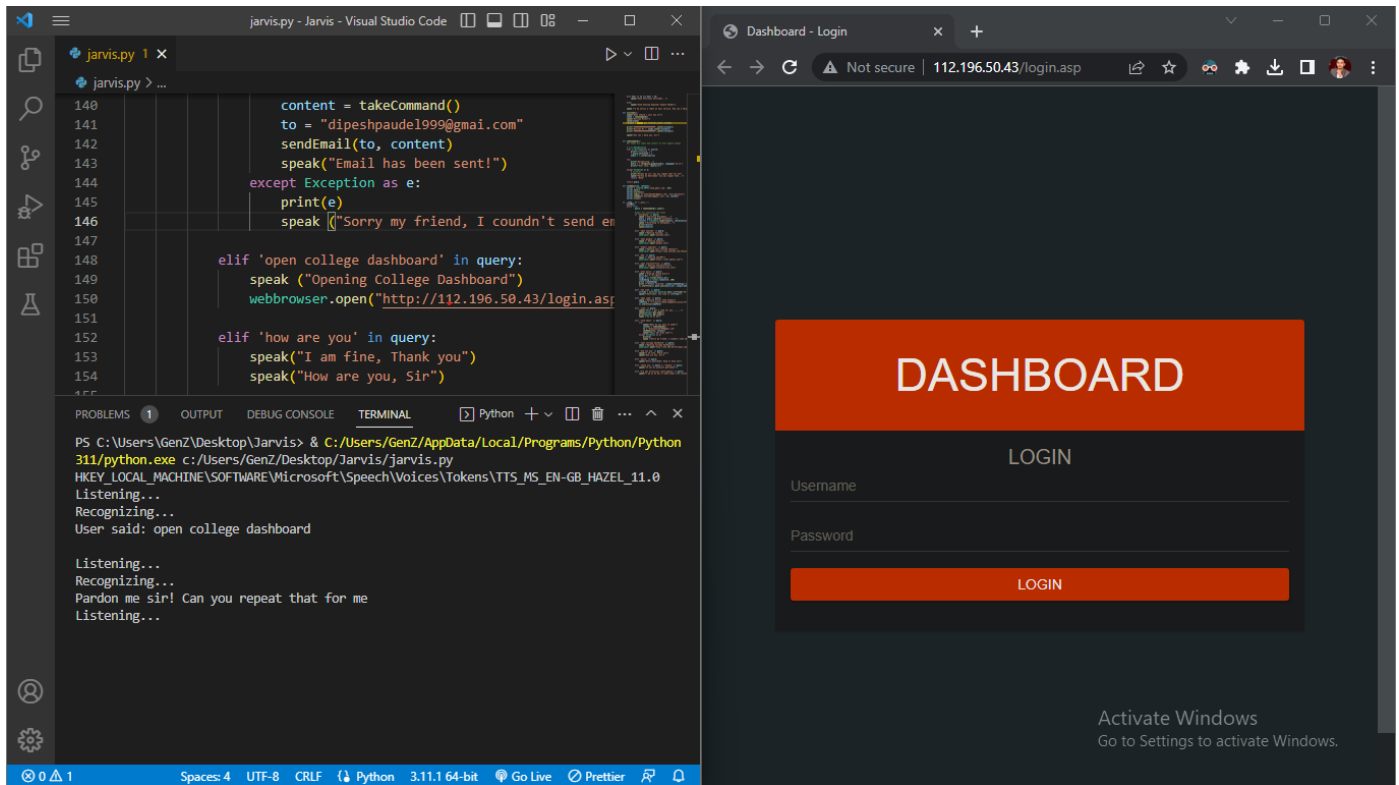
jarvis.py - Jarvis - Visual Studio Code

jarvis.py 1 ×

jarvis.py > ...

140 content = takeCommand()
141 to = "dipeshpaudel999@gmai.com"
142 sendEmail(to, content)
143 speak("Email has been sent!")
144 except Exception as e:
145 print(e)
146 speak ("Sorry my friend, I coundn't send em
147
148 elif 'open college dashboard' in query:
149 speak ("Opening College Dashboard")
150 webbrowser.open("http://112.196.50.43/login.asp
151
152 elif 'how are you' in query:
153 speak("I am fine, Thank you")
154 speak("How are you, Sir")

PROBLEMS 1 OUTPUT DEBUG CONSOLE TERMINAL Python

PS C:\Users\GenZ\Desktop\Jarvis> & C:/Users/GenZ/AppData/Local/Programs/Python/Python311/python.exe c:/Users/GenZ/Desktop/Jarvis/jarvis.py
HKEY_LOCAL_MACHINE\SOFTWARE\Microsoft\Speech\Voices\Tokens\TTS_MS_EN-GB_HAZEL_11.0
Listening...
Recognizing...
User said: open college dashboard

Listening...
Recognizing...
Pardon me sir! Can you repeat that for me
Listening...

⊗ 0 ⚠ 1 Spaces: 4 UTF-8 CRLF Python 3.11.1 64-bit Go Live Prettier

Dashboard - Login ×

Not secure | 112.196.50.43/login.asp

DASHBOARD

LOGIN

Username

Password

LOGIN

Activate Windows
Go to Settings to activate Windows.